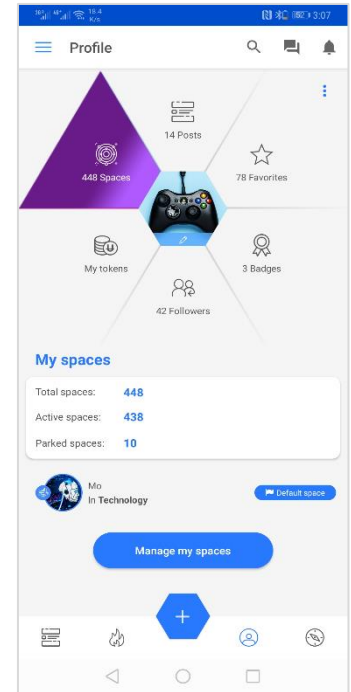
18.4 K/s 3:07

Profile

14 Posts

448 Spaces

78 Favorites

My tokens

3 Badges

42 Followers

My spaces

Total spaces: 448

Active spaces: 438

Parked spaces: 10

Mo
In Technology

Default space

Manage my spaces

+